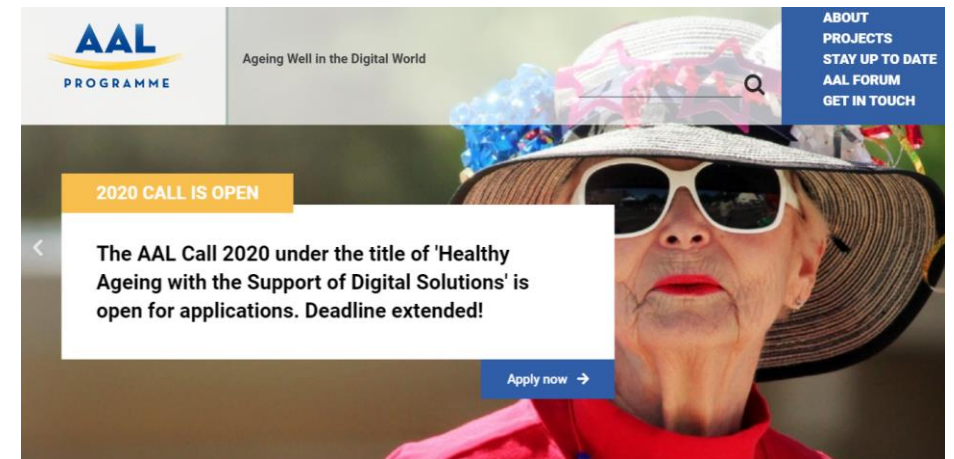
AAL
PROGRAMME

Ageing Well in the Digital World

ABOUT
PROJECTS
STAY UP TO DATE
AAL FORUM
GET IN TOUCH

2020 CALL IS OPEN

The AAL Call 2020 under the title of 'Healthy Ageing with the Support of Digital Solutions' is open for applications. Deadline extended!

Apply now →